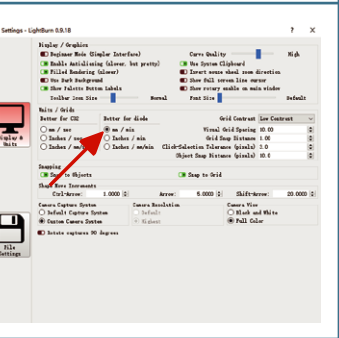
Settings - LightBurn 0.9.18

? ✕

Display / Graphics

Beginner Mode (Simpler Interface)

Curve Quality

High

Enable Antialiasing (slower, but pretty)

Use System Clipboard

Filled Rendering (slower)

Invert mouse wheel zoom direction

Use Dark Background

Show Full screen line cursor

Show Palette Button Labels

Show rotary enable on main window

Toolbar Icon Size

Normal

Font Size

Default

Display & Units

Units / Grids

Better for CO2

Better for diode

Grid Contrast

Low Contrast

mm / sec

mm / min

Visual Grid Spacing

10.00

Inches / sec

Inches / min

Grid Snap Distance

1.00

Inches / min

Inches / min

Click-Selection Tolerance (pixels)

3.0

Object Snap Distance (pixels)

10.0

Snapping

Snap to Objects

Snap to Grid

Shape Move Increments

Ctrl-Arrow:

1.0000

Arrow:

5.0000

Shift-Arrow:

20.0000

Camera Capture System

Camera Resolution

Camera View

Default Capture System

Default

Black and White

Custom Camera System

Highest

Full Color

Rotate captures 90 degrees

File Settings